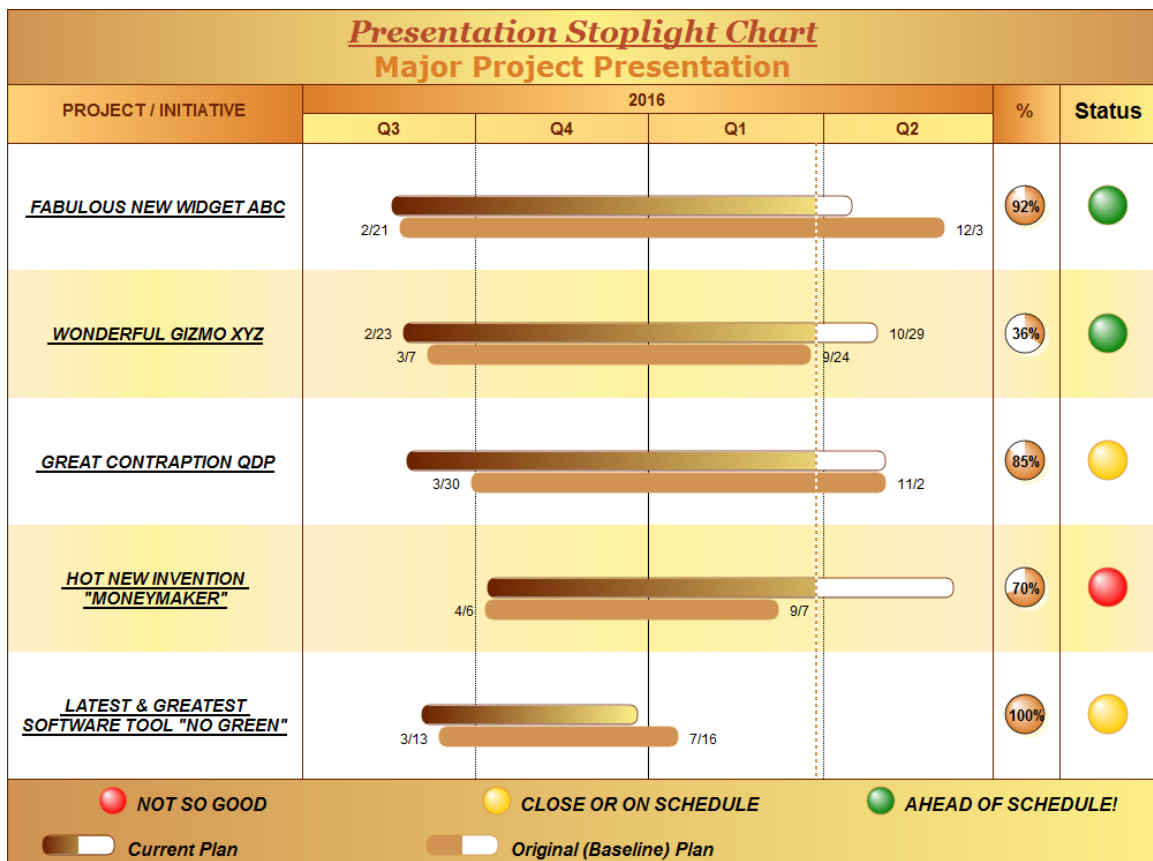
Presentation Stoplight Chart
Major Project Presentation

| PROJECT / INITIATIVE | 2016 Q3 | Q4 | Q1 | Q2 | % | Status |
|---|---|---|---|---|---|---|
| FABULOUS NEW WIDGET ABC | 2/21 | | | 12/3 | 92% | |
| WONDERFUL GIZMO XYZ | 2/23 3/7 | | | 10/29 9/24 | 36% | |
| GREAT CONTRAPTION QDP | 3/30 | | | 11/2 | 85% | |
| HOT NEW INVENTION "MONEYMAKER" | 4/6 | | | 9/7 | 70% | |
| LATEST & GREATEST SOFTWARE TOOL "NO GREEN" | 3/13 | 7/16 | | | 100% | |

NOT SO GOOD
CLOSE OR ON SCHEDULE
AHEAD OF SCHEDULE!
Current Plan
Original (Baseline) Plan